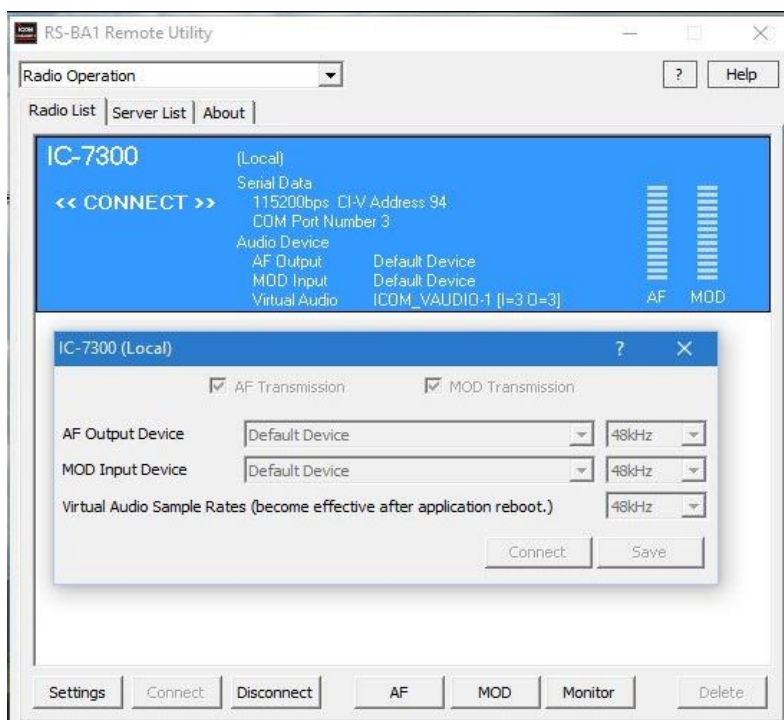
RS-BA1 Remote Utility

Radio Operation

? Help

Radio List | Server List | About

IC-7300
<< CONNECT >>

(Local)
Serial Data
115200bps CI-V Address 94
COM Port Number 3
Audio Device
AF Output Default Device
MOD Input Default Device
Virtual Audio ICOM_VAUDIO-1 [I=3 O=3]

AF MOD

IC-7300 (Local)

?

AF Transmission MOD Transmission

AF Output Device Default Device 48kHz

MOD Input Device Default Device 48kHz

Virtual Audio Sample Rates (become effective after application reboot.) 48kHz

Connect Save

Settings Connect Disconnect AF MOD Monitor Delete